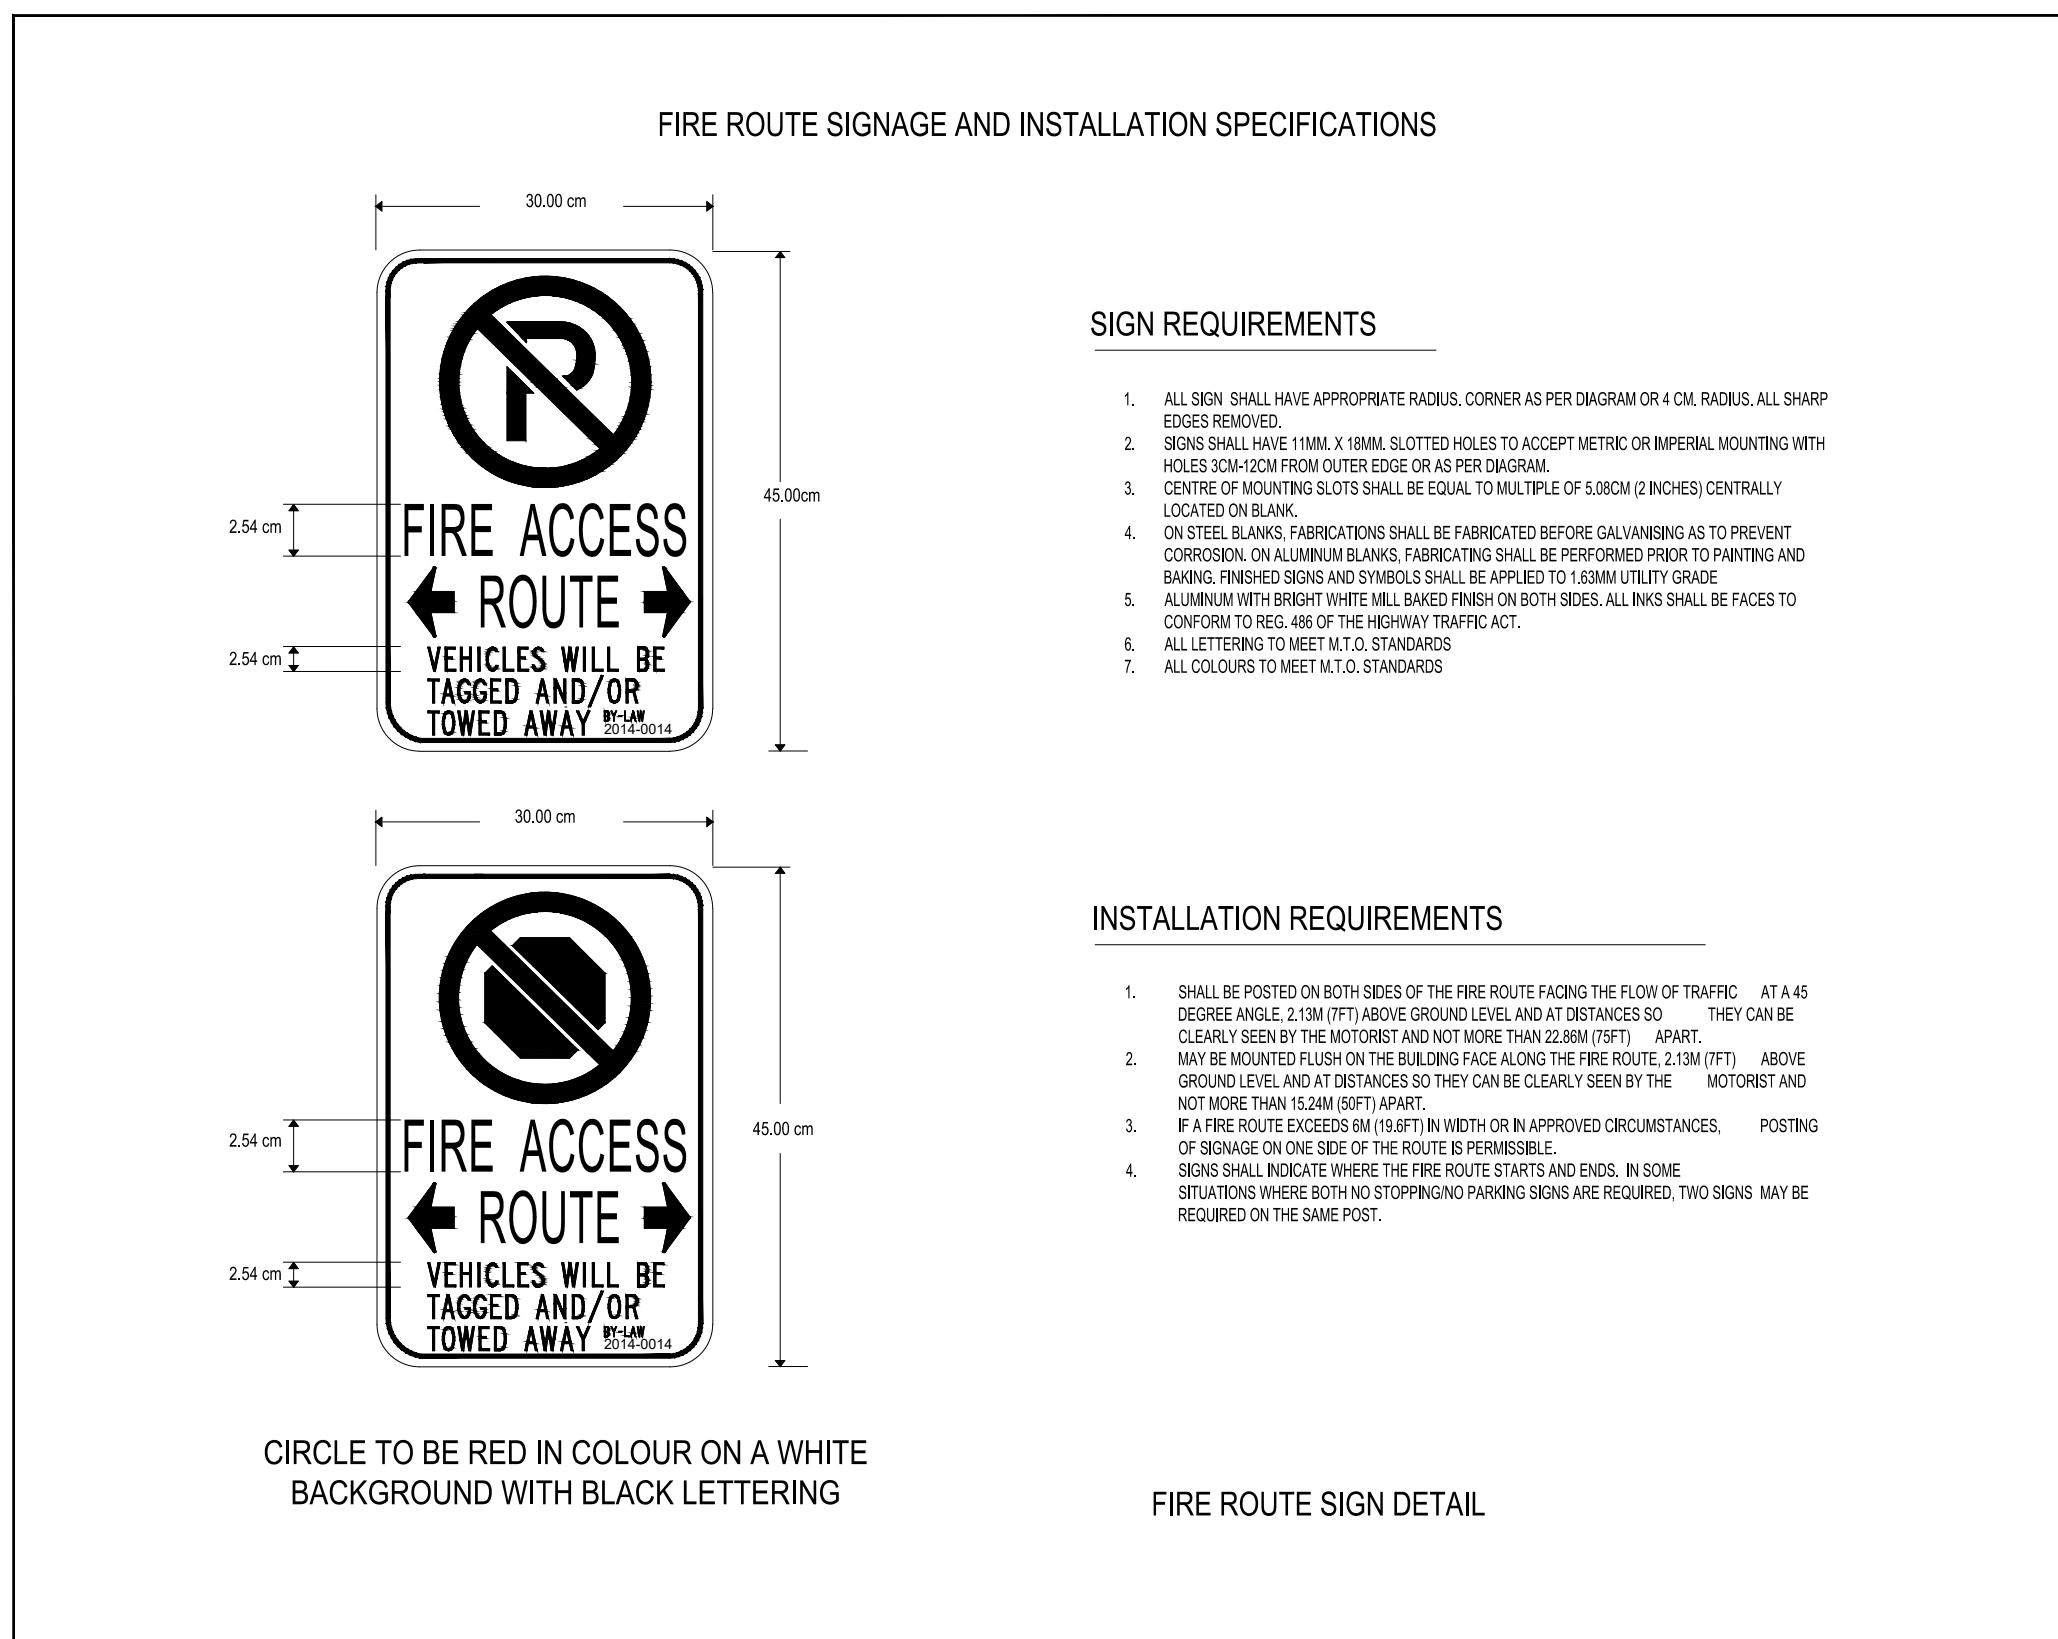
FIRE ROUTE SIGNAGE AND INSTALLATION SPECIFICATIONS

30.00 cm

45.00cm

2.54 cm

2.54 cm

FIRE ACCESS
ROUTE
VEHICLES WILL BE TAGGED AND/OR TOWED AWAY BY-LAW 2014-0014

30.00 cm

45.00 cm

2.54 cm

2.54 cm

FIRE ACCESS
ROUTE
VEHICLES WILL BE TAGGED AND/OR TOWED AWAY BY-LAW 2014-0014

CIRCLE TO BE RED IN COLOUR ON A WHITE BACKGROUND WITH BLACK LETTERING

SIGN REQUIREMENTS

1. ALL SIGN SHALL HAVE APPROPRIATE RADIUS. CORNER AS PER DIAGRAM OR 4 CM. RADIUS. ALL SHARP EDGES REMOVED.
2. SIGNS SHALL HAVE 11MM. X 18MM. SLOTTED HOLES TO ACCEPT METRIC OR IMPERIAL MOUNTING WITH HOLES 3CM-12CM FROM OUTER EDGE OR AS PER DIAGRAM.
3. CENTRE OF MOUNTING SLOTS SHALL BE EQUAL TO MULTIPLE OF 5.08CM (2 INCHES) CENTRALLY LOCATED ON BLANK.
4. ON STEEL BLANKS, FABRICATIONS SHALL BE FABRICATED BEFORE GALVANISING AS TO PREVENT CORROSION. ON ALUMINUM BLANKS, FABRICATING SHALL BE PERFORMED PRIOR TO PAINTING AND BAKING. FINISHED SIGNS AND SYMBOLS SHALL BE APPLIED TO 1.63MM UTILITY GRADE
5. ALUMINUM WITH BRIGHT WHITE MILL BAKED FINISH ON BOTH SIDES. ALL INKS SHALL BE FACES TO CONFORM TO REG. 486 OF THE HIGHWAY TRAFFIC ACT.
6. ALL LETTERING TO MEET M.T.O. STANDARDS
7. ALL COLOURS TO MEET M.T.O. STANDARDS

INSTALLATION REQUIREMENTS

1. SHALL BE POSTED ON BOTH SIDES OF THE FIRE ROUTE FACING THE FLOW OF TRAFFIC AT A 45 DEGREE ANGLE, 2.13M (7FT) ABOVE GROUND LEVEL AND AT DISTANCES SO THEY CAN BE CLEARLY SEEN BY THE MOTORIST AND NOT MORE THAN 22.86M (75FT) APART.
2. MAY BE MOUNTED FLUSH ON THE BUILDING FACE ALONG THE FIRE ROUTE, 2.13M (7FT) ABOVE GROUND LEVEL AND AT DISTANCES SO THEY CAN BE CLEARLY SEEN BY THE MOTORIST AND NOT MORE THAN 15.24M (50FT) APART.
3. IF A FIRE ROUTE EXCEEDS 6M (19.6FT) IN WIDTH OR IN APPROVED CIRCUMSTANCES, POSTING OF SIGNAGE ON ONE SIDE OF THE ROUTE IS PERMISSIBLE.
4. SIGNS SHALL INDICATE WHERE THE FIRE ROUTE STARTS AND ENDS. IN SOME SITUATIONS WHERE BOTH NO STOPPING/NO PARKING SIGNS ARE REQUIRED, TWO SIGNS MAY BE REQUIRED ON THE SAME POST.

FIRE ROUTE SIGN DETAIL